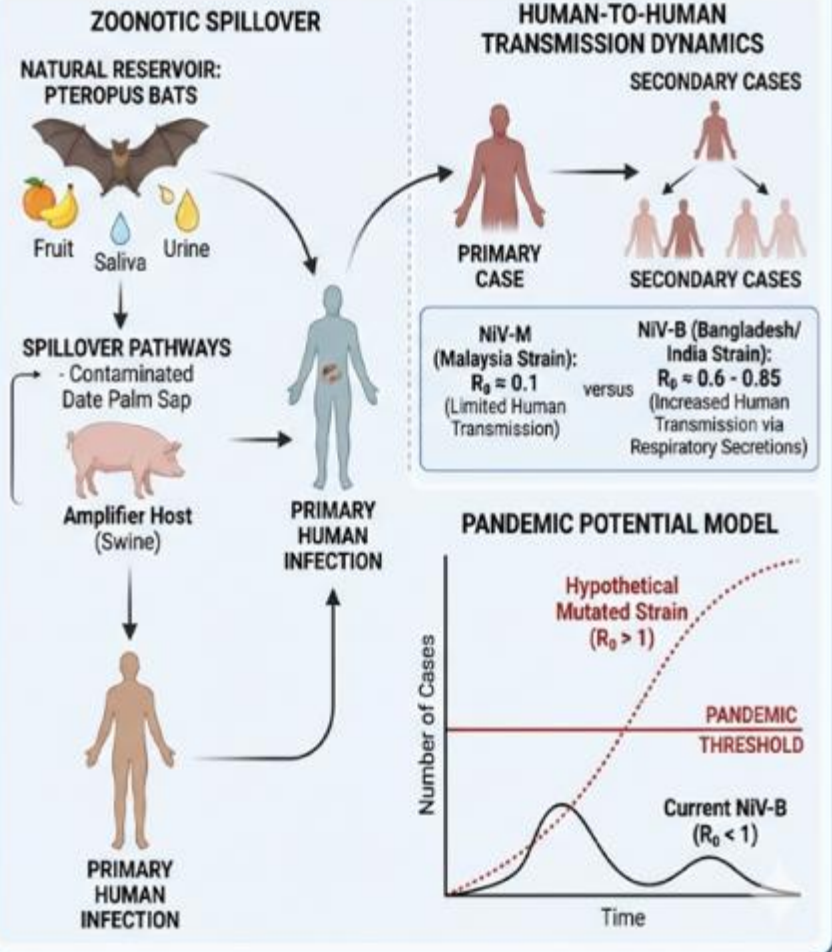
ZOONOTIC SPILLOVER

NATURAL RESERVOIR: PTEROPUS BATS

Fruit

Saliva

Urine

SPILLOVER PATHWAYS
- Contaminated Date Palm Sap

Amplifier Host (Swine)

PRIMARY HUMAN INFECTION

PRIMARY HUMAN INFECTION

HUMAN-TO-HUMAN TRANSMISSION DYNAMICS

SECONDARY CASES

PRIMARY CASE

SECONDARY CASES

NiV-M (Malaysia Strain): $R_0 \approx 0.1$ (Limited Human Transmission)

versus

NiV-B (Bangladesh/ India Strain): $R_0 \approx 0.6 - 0.85$ (Increased Human Transmission via Respiratory Secretions)

PANDEMIC POTENTIAL MODEL

Hypothetical Mutated Strain ($R_0 > 1$)

PANDEMIC THRESHOLD

Number of Cases

Current NiV-B ($R_0 < 1$)

Time